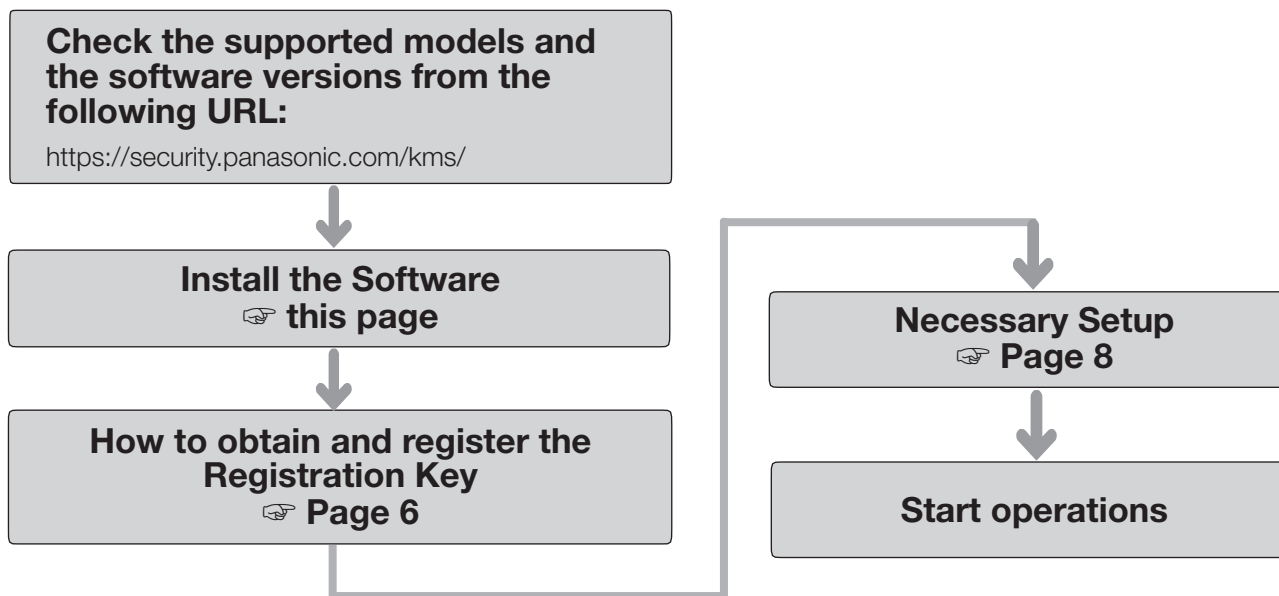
Check the supported models and the software versions from the following URL:

https://security.panasonic.com/kms/

Install the Software
☞ this page

How to obtain and register the Registration Key
☞ Page 6

Necessary Setup
☞ Page 8

Start operations